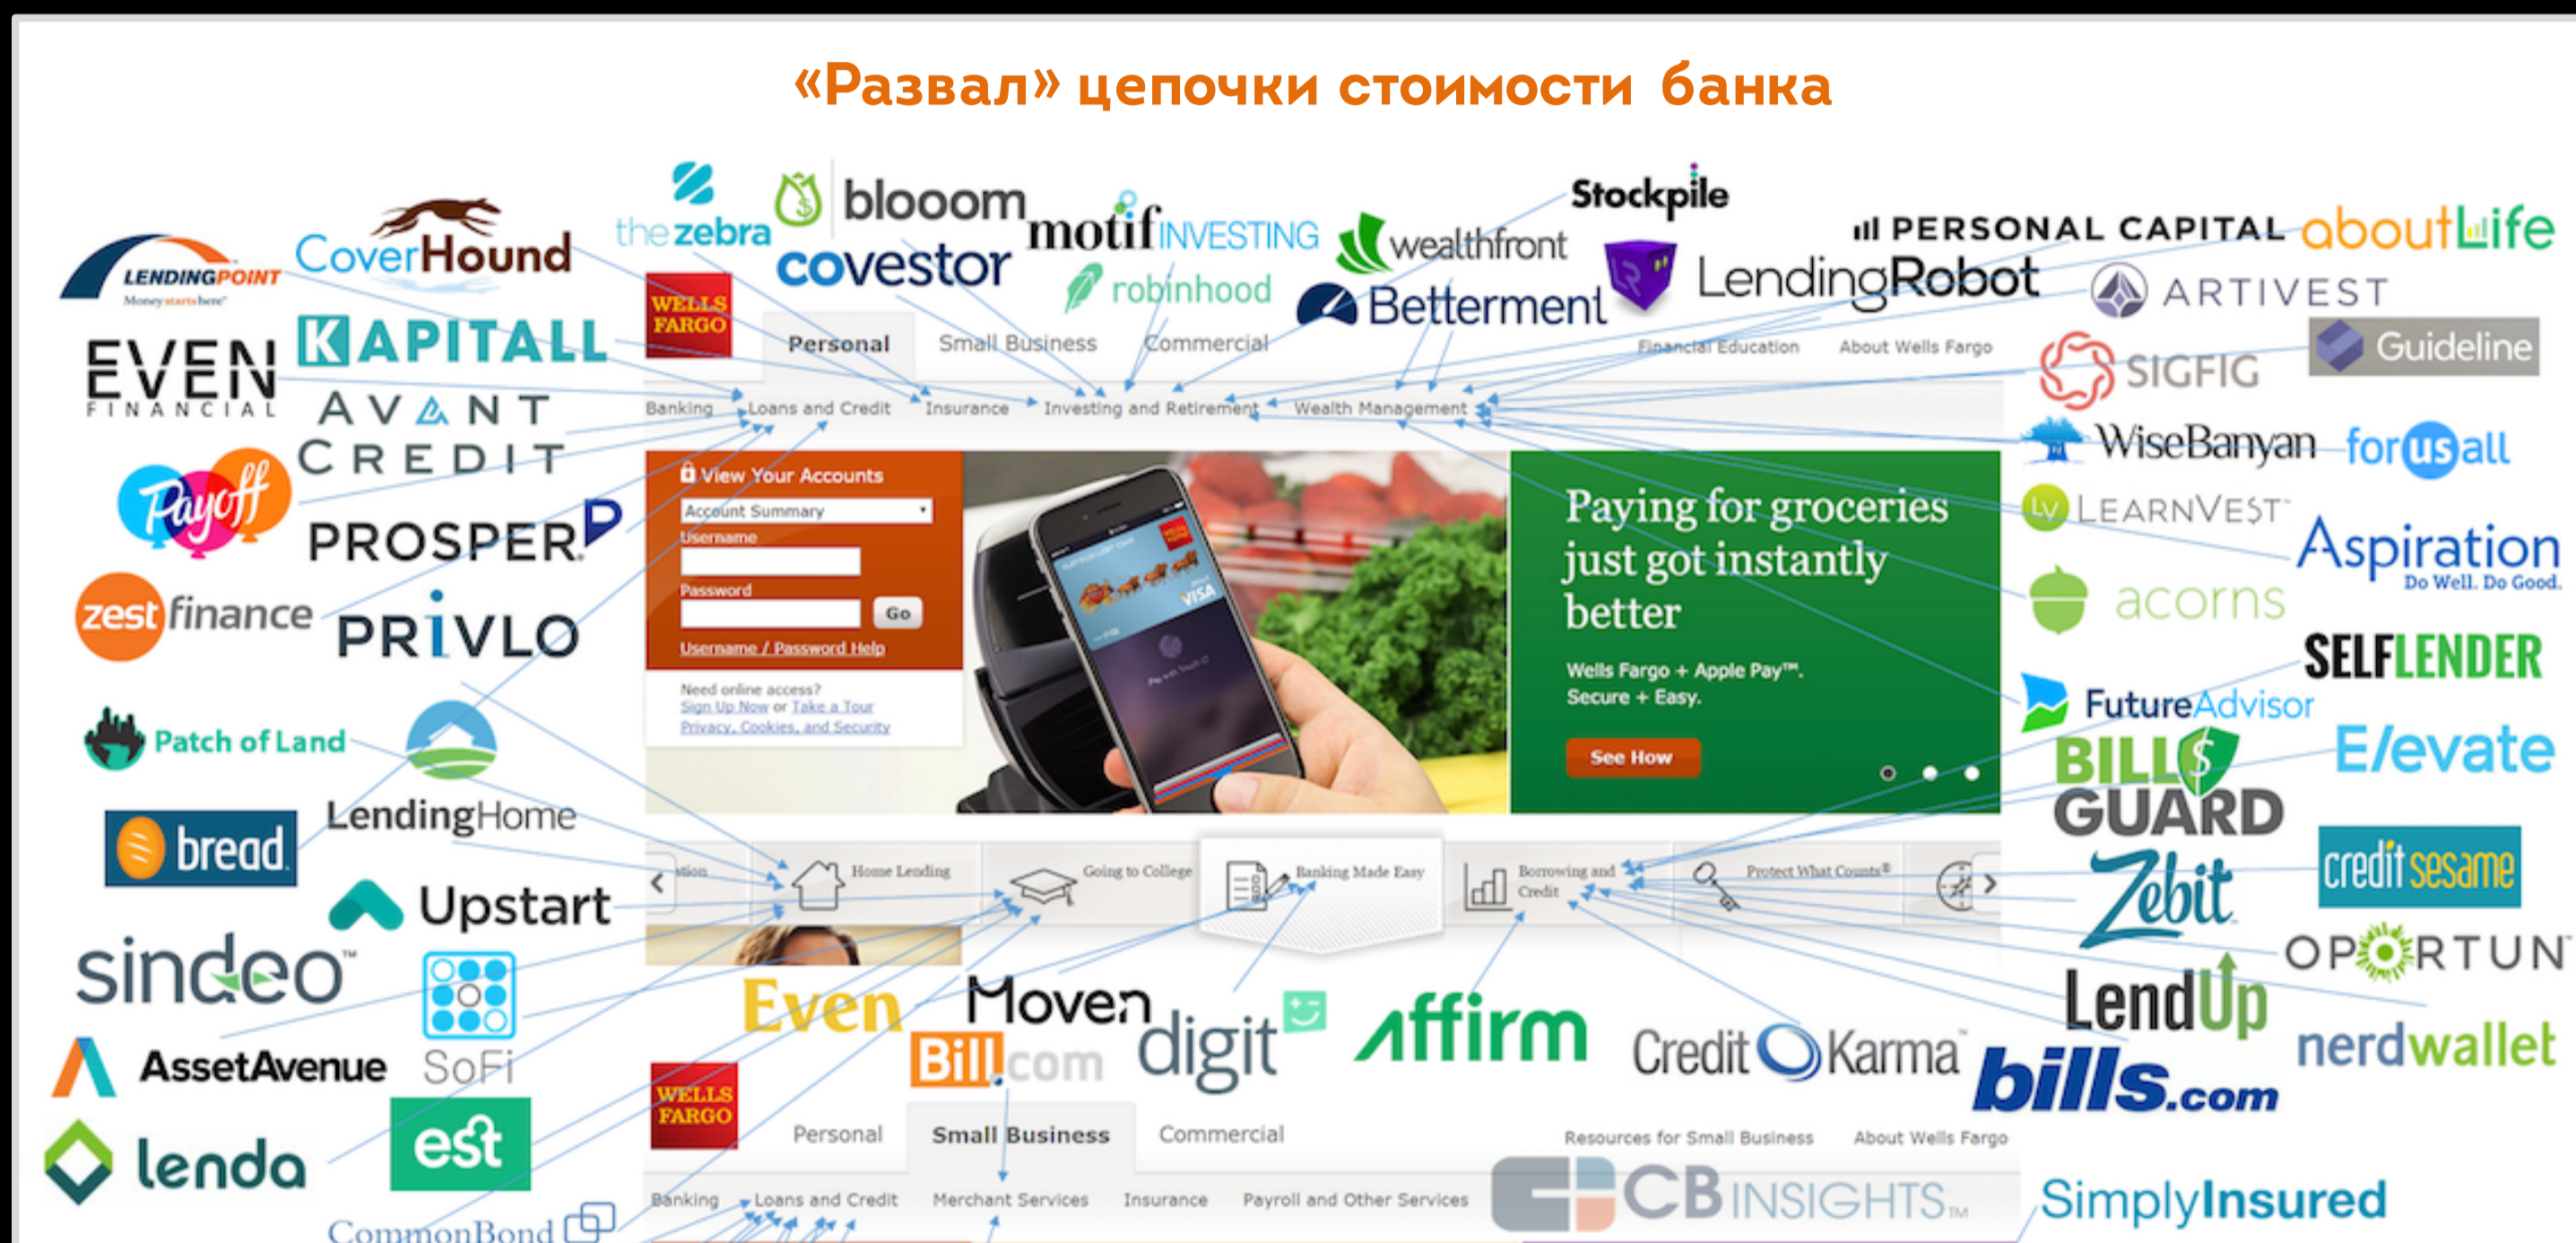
«Развал» цепочки стоимости банка

LENDINGPOINT
Money starts here
CoverHound
the zebra
blooom
covestor
motif INVESTING
robinhood
wealthfront
Stockpile
Betterment
LendingRobot
PERSONAL CAPITAL
aboutLife
ARTIVEST
Guideline
SIGFIG
WiseBanyan
forUsall
LEARNVEST
Aspiration
Do Well. Do Good.
acorns
SELFLENDER
FutureAdvisor
Elevate
BILL GUARD
credit sesame
Zebit
OPORTUN
LendUp
nerdwallet
bills.com
SimplyInsured
EVEN FINANCIAL
KAPITALL
AVANT CREDIT
Payoff
PROSPER
zest finance
PRIVLO
Patch of Land
LendingHome
bread
Upstart
sindeo
AssetAvenue
SoFi
lenda
est
CommonBond
Even
Moven
Bill.com
digit
affirm
Credit Karma
CB INSIGHTS

WELLS FARGO
Personal
Small Business
Commercial
Financial Education
About Wells Fargo
Banking
Loans and Credit
Insurance
Investing and Retirement
Wealth Management
View Your Accounts
Account Summary
Username
Password
Go
Username / Password Help
Need online access?
Sign Up Now or Take a Tour
Privacy, Cookies, and Security
Paying for groceries just got instantly better
Wells Fargo + Apple Pay™.
Secure + Easy.
See How
Home Lending
Going to College
Banking Made Easy
Borrowing and Credit
Protect What Counts®

WELLS FARGO
Personal
Small Business
Commercial
Resources for Small Business
About Wells Fargo
Banking
Loans and Credit
Merchant Services
Insurance
Payroll and Other Services